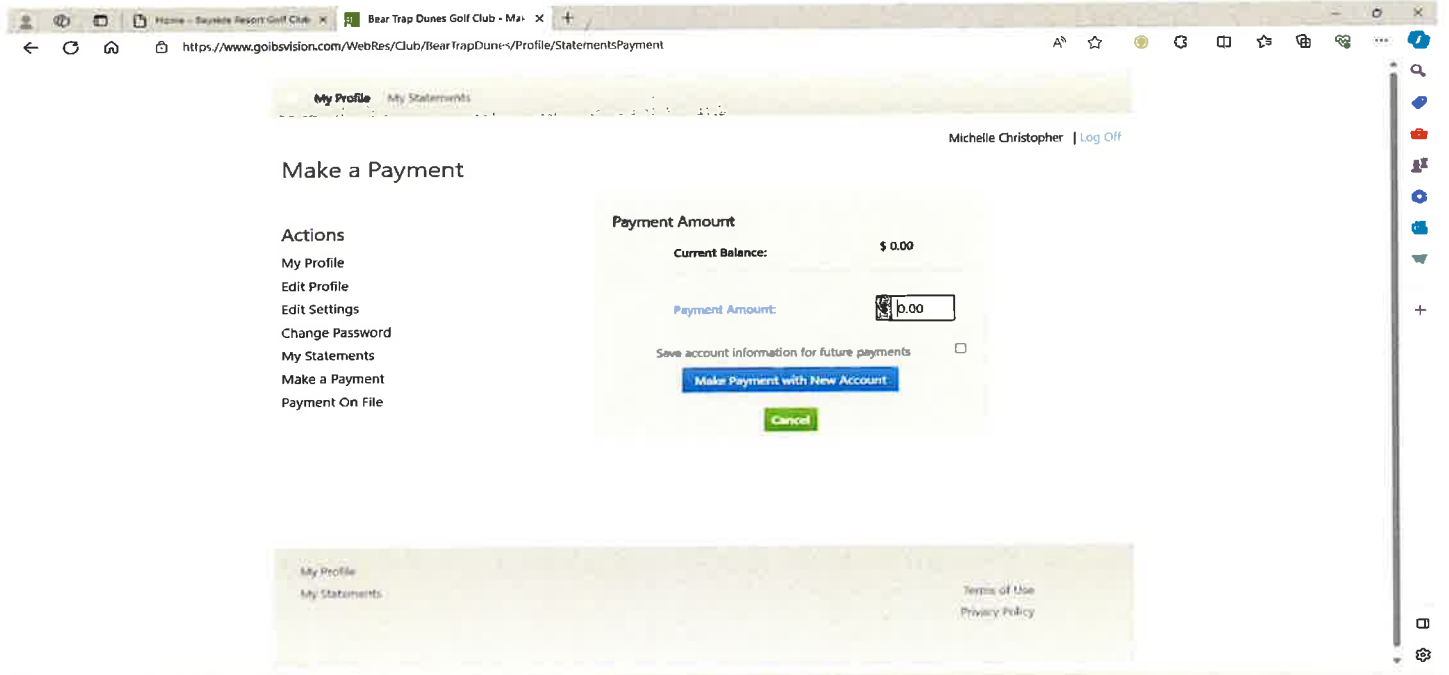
Home - Bayside Resort Golf Club
Bear Trap Dunes Golf Club - Ma
https://www.goibsvision.com/WebRes/Club/BearTrapDunes/Profile/StatementsPayment

My Profile My Statements

Michelle Christopher | Log Off

Make a Payment

Actions
My Profile
Edit Profile
Edit Settings
Change Password
My Statements
Make a Payment
Payment On File

Payment Amount
Current Balance: $ 0.00

Payment Amount: $ 0.00

Save account information for future payments

Make Payment with New Account

Cancel

My Profile
My Statements

Terms of Use
Privacy Policy